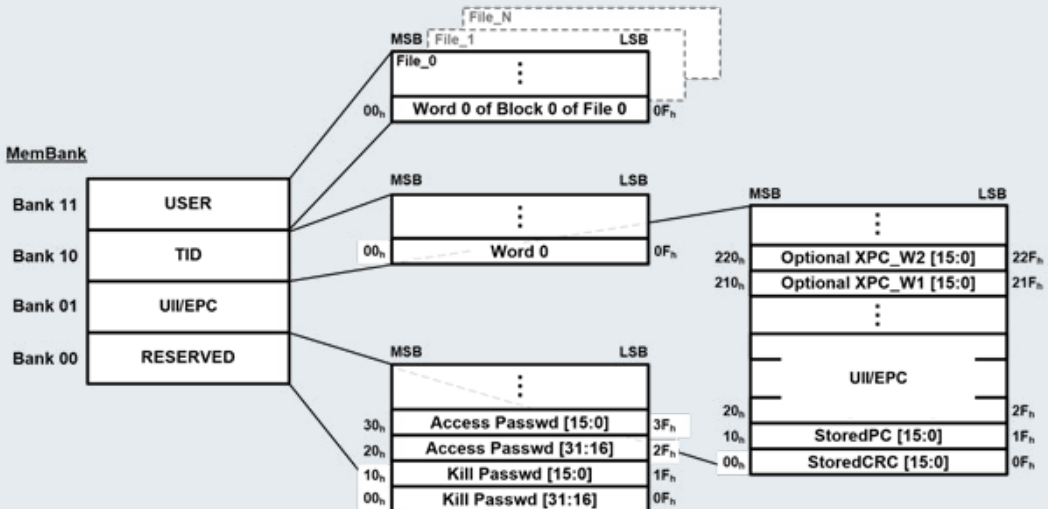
File_N

MSB File_1 LSB

File_0

⋮

$00_h$ Word 0 of Block 0 of File 0 $0F_h$

MemBank

Bank 11 USER

Bank 10 TID

Bank 01 UII/EPC

Bank 00 RESERVED

MSB LSB

⋮

$00_h$ Word 0 $0F_h$

MSB LSB

⋮

$220_h$ Optional XPC_W2 [15:0] $22F_h$

$210_h$ Optional XPC_W1 [15:0] $21F_h$

⋮

UII/EPC

$20_h$ $2F_h$

$10_h$ StoredPC [15:0] $1F_h$

$00_h$ StoredCRC [15:0] $0F_h$

MSB LSB

⋮

$30_h$ Access Passwd [15:0] $3F_h$

$20_h$ Access Passwd [31:16] $2F_h$

$10_h$ Kill Passwd [15:0] $1F_h$

$00_h$ Kill Passwd [31:16] $0F_h$